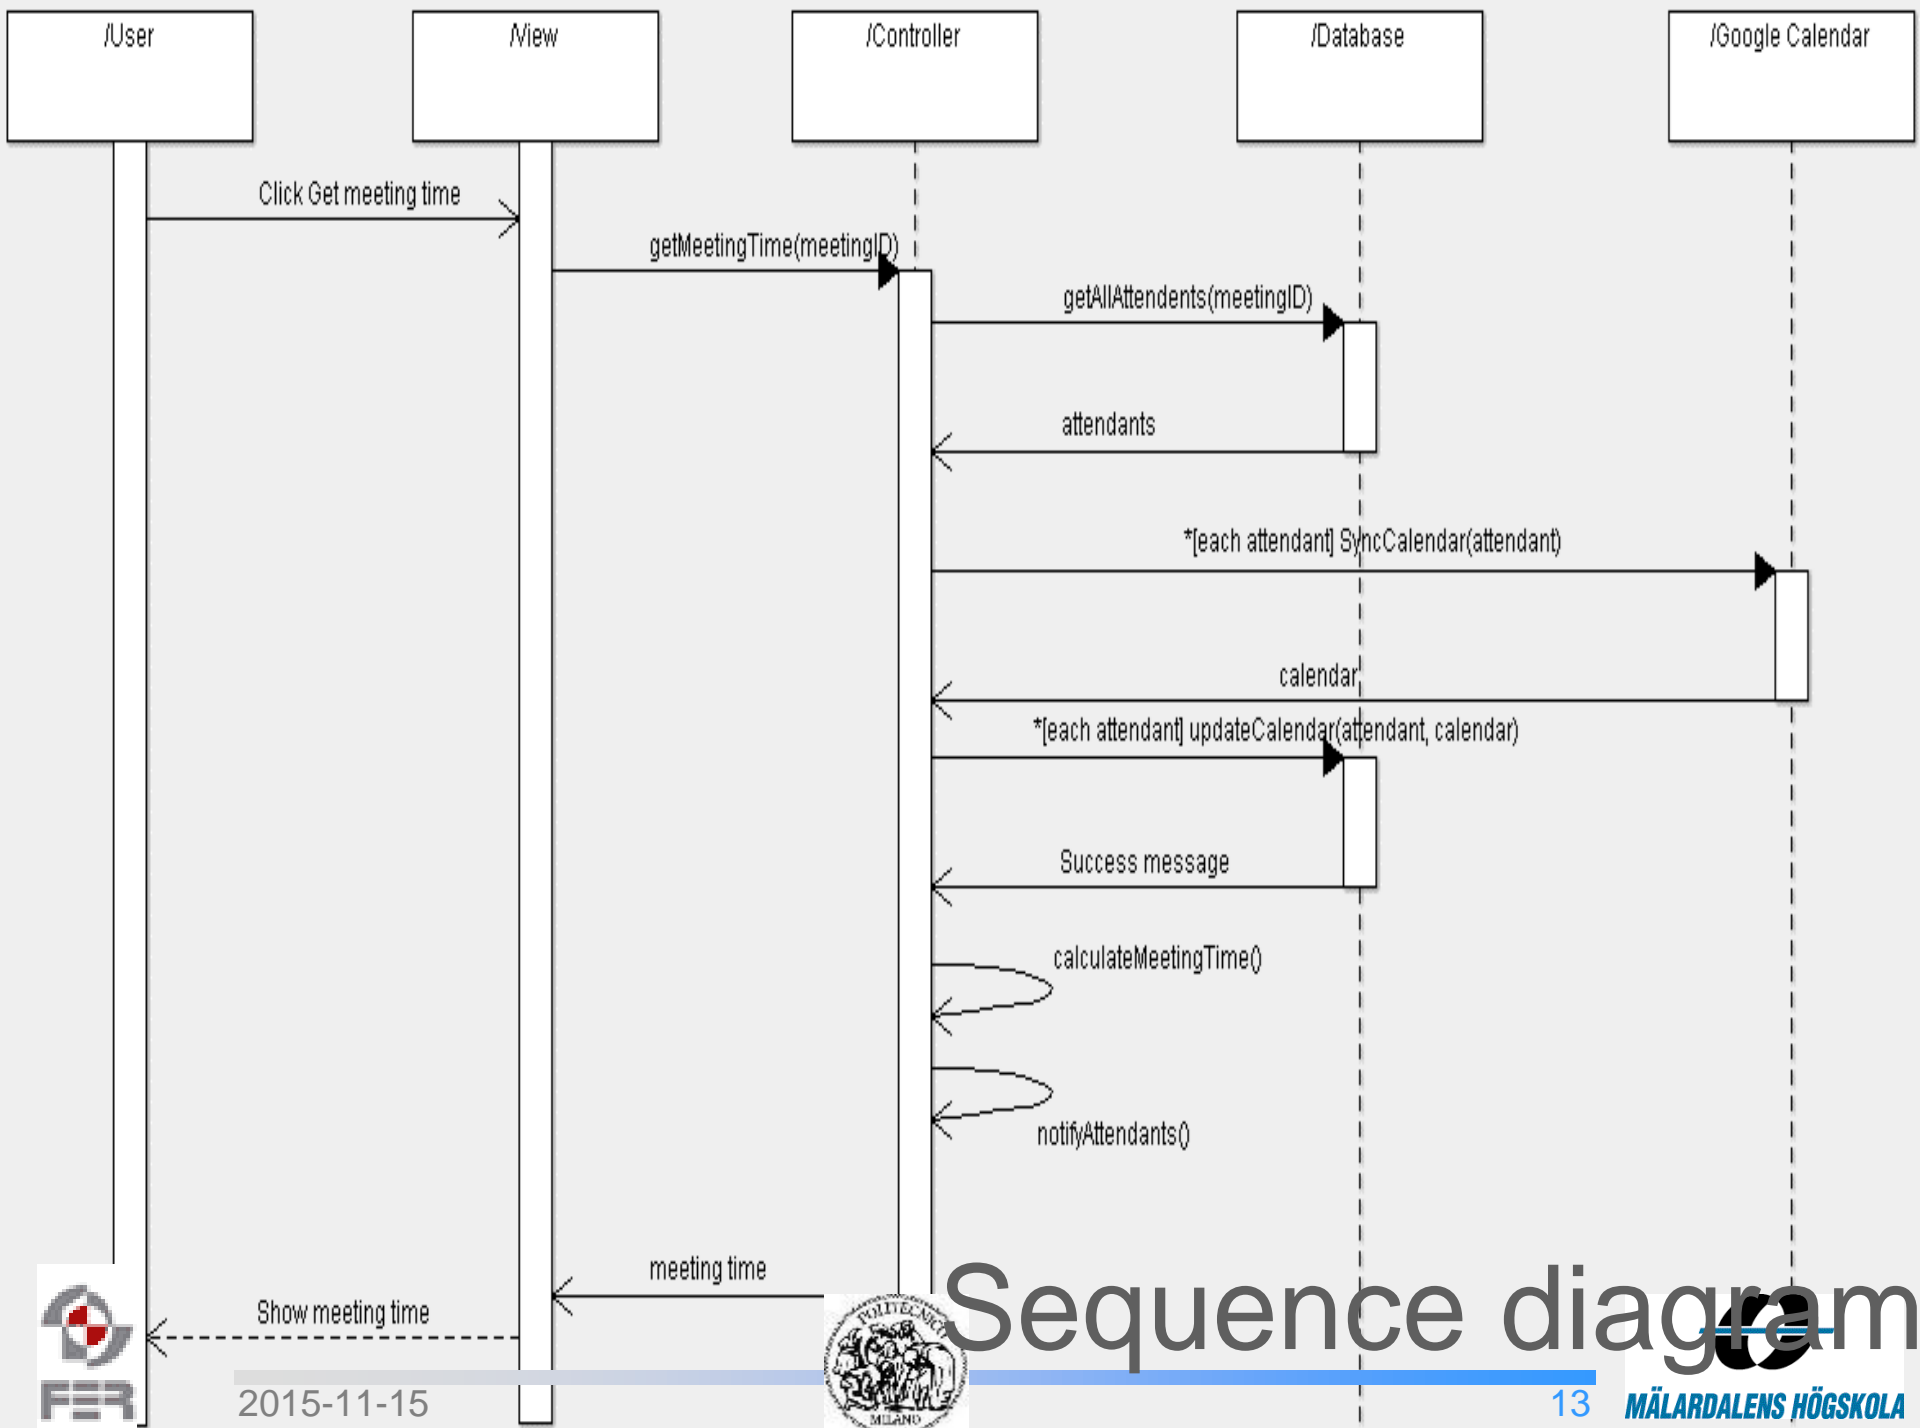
/User

/View

/Controller

/Database

/Google Calendar

Click Get meeting time

getMeetingTime(meetingID)

getAllAttendents(meetingID)

attendants

*[each attendant] SyncCalendar(attendant)

calendar

*[each attendant] updateCalendar(attendant, calendar)

Success message

calculateMeetingTime()

notifyAttendants()

meeting time

Show meeting time

Sequence diagram

FER

POLITECNICO MILANO

2015-11-15

13

MÄLARDALENS HÖGSKOLA